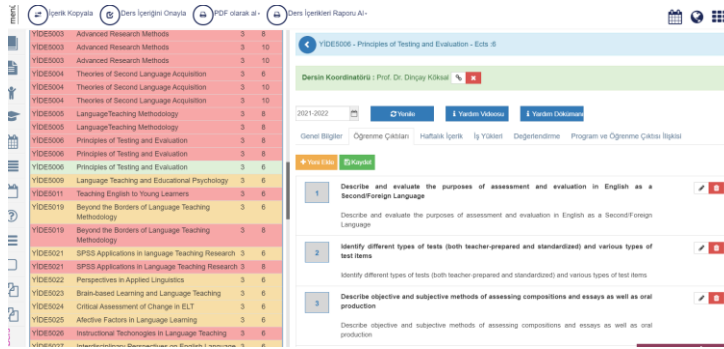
menü

İçerik Kopyala | Ders İçeriğini Onayla | PDF olarak al | Ders İçerikleri Raporu Al

| | | | |
|---|---|---|---|
| YİDE5003 | Advanced Research Methods | 3 | 8 |
| YİDE5003 | Advanced Research Methods | 3 | 10 |
| YİDE5003 | Advanced Research Methods | 3 | 8 |
| YİDE5004 | Theories of Second Language Acquisition | 3 | 6 |
| YİDE5004 | Theories of Second Language Acquisition | 3 | 10 |
| YİDE5004 | Theories of Second Language Acquisition | 3 | 10 |
| YİDE5005 | LanguageTeaching Methodology | 3 | 8 |
| YİDE5005 | LanguageTeaching Methodology | 3 | 8 |
| YİDE5006 | Principles of Testing and Evaluation | 3 | 8 |
| YİDE5006 | Principles of Testing and Evaluation | 3 | 8 |
| YİDE5006 | Principles of Testing and Evaluation | 3 | 6 |
| YİDE5009 | Language Teaching and Educational Psychology | 3 | 6 |
| YİDE5011 | Teaching English to Young Learners | 3 | 6 |
| YİDE5019 | Beyond the Borders of Language Teaching Methodology | 3 | 6 |
| YİDE5019 | Beyond the Borders of Language Teaching Methodology | 3 | 8 |
| YİDE5021 | SPSS Applications in language Teaching Research | 3 | 6 |
| YİDE5021 | SPSS Applications in Language Teaching Research | 3 | 8 |
| YİDE5022 | Perspectives in Applied Linguistics | 3 | 6 |
| YİDE5023 | Brain-based Learning and Language Teaching | 3 | 6 |
| YİDE5024 | Critical Assessment of Change in ELT | 3 | 6 |
| YİDE5025 | Afective Factors in Language Learning | 3 | 6 |
| YİDE5026 | Instructional Techonogies in Language Teaching | 3 | 6 |
| YİDE5027 | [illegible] | 3 | 6 |

YİDE5006 - Principles of Testing and Evaluation - Ects :6

Dersin Koordinatörü : Prof. Dr. Dinçay Köksal

2021-2022 | Yenile | Yardım Videosu | Yardım Dokümanı

Genel Bilgiler | Öğrenme Çıktıları | Haftalık İçerik | İş Yükleri | Değerlendirme | Program ve Öğrenme Çıktısı İlişkisi

+ Yeni Ekle | Kaydet

1 Describe and evaluate the purposes of assessment and evaluation in English as a Second/Foreign Language
Describe and evaluate the purposes of assessment and evaluation in English as a Second/Foreign Language

2 Identify different types of tests (both teacher-prepared and standardized) and various types of test items
Identify different types of tests (both teacher-prepared and standardized) and various types of test items

3 Describe objective and subjective methods of assessing compositions and essays as well as oral production
Describe objective and subjective methods of assessing compositions and essays as well as oral production